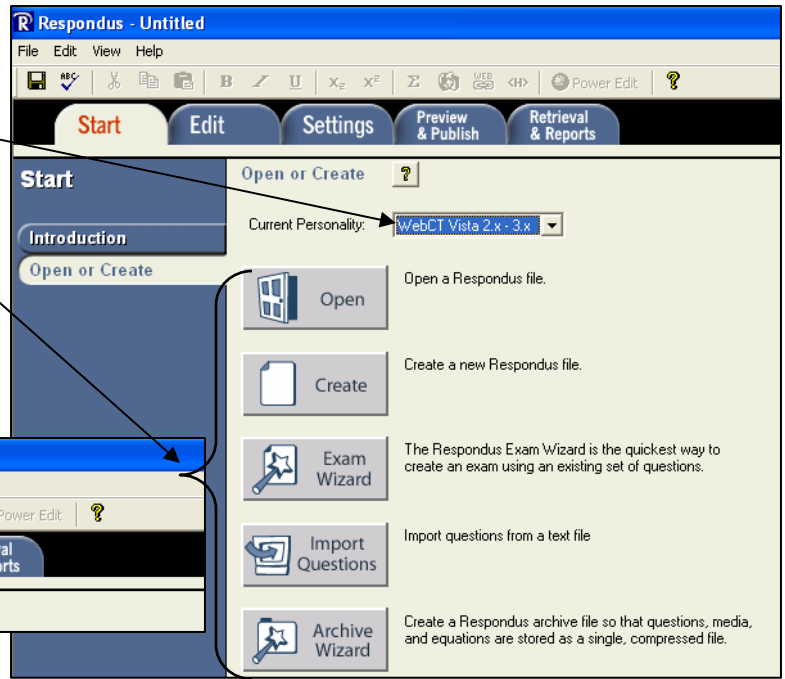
Respondus - Untitled

File Edit View Help

B I U $X_2$ $X^2$ Σ <H> Power Edit ?

Start Edit Settings Preview & Publish Retrieval & Reports

Start

Introduction

Open or Create

Open or Create ?

Current Personality: WebCT Vista 2.x - 3.x

Open — Open a Respondus file.

Create — Create a new Respondus file.

Exam Wizard — The Respondus Exam Wizard is the quickest way to create an exam using an existing set of questions.

Import Questions — Import questions from a text file

Archive Wizard — Create a Respondus archive file so that questions, media, and equations are stored as a single, compressed file.

Power Edit ?

ral
orts